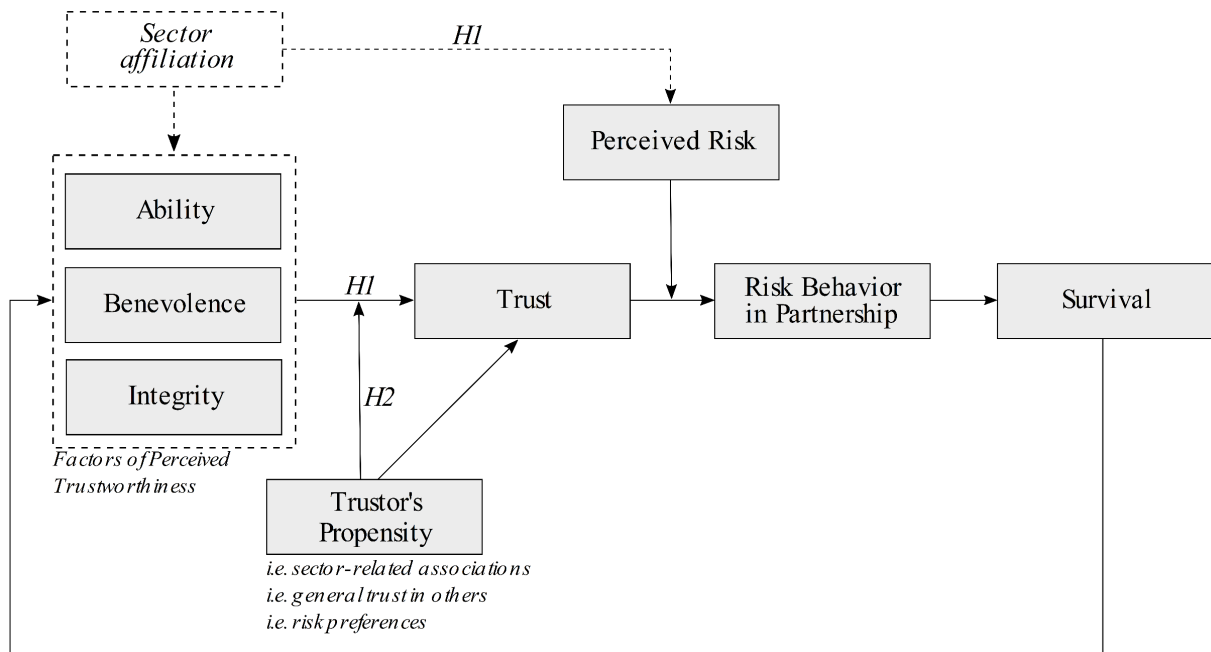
Sector affiliation

H1

Perceived Risk

Ability

Benevolence

Integrity

Factors of Perceived Trustworthiness

H1

H2

Trust

Risk Behavior in Partnership

Survival

Trustor's Propensity

i.e. sector-related associations
i.e. general trust in others
i.e. risk preferences